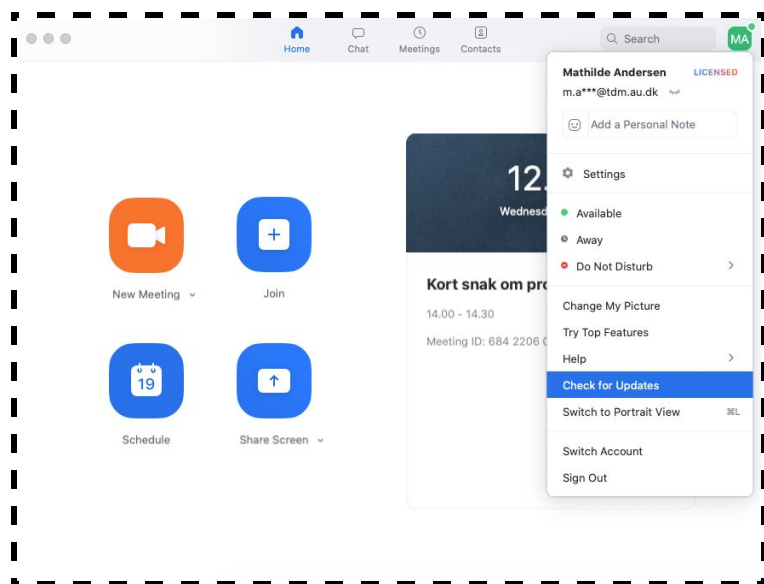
Home
Chat
Meetings
Contacts
Search
MA

New Meeting
Join
Schedule
19
Share Screen

12.
Wednesd
Kort snak om pro
14.00 - 14.30
Meeting ID: 684 2206

Mathilde Andersen
LICENSED
m.a***@tdm.au.dk
Add a Personal Note
Settings
Available
Away
Do Not Disturb
Change My Picture
Try Top Features
Help
Check for Updates
Switch to Portrait View ⌘L
Switch Account
Sign Out